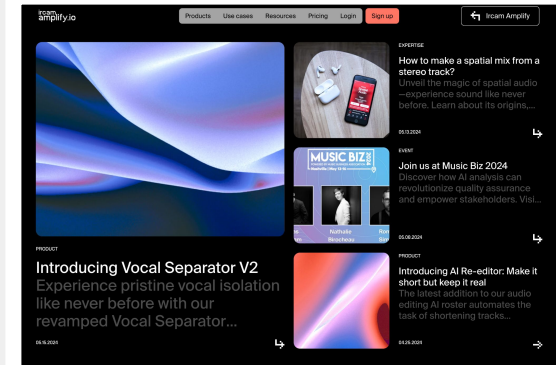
ircam amplify.io

Products Use cases Resources Pricing Login Sign up

Ircam Amplify

PRODUCT

Introducing Vocal Separator V2

Experience pristine vocal isolation like never before with our revamped Vocal Separator...

05.15.2024

EXPERTISE

How to make a spatial mix from a stereo track?

Unveil the magic of spatial audio —experience sound like never before. Learn about its origins,...

05.13.2024

MUSIC BIZ

Nathalie Birocheau

EVENT

Join us at Music Biz 2024

Discover how AI analysis can revolutionize quality assurance and empower stakeholders. Visi...

05.08.2024

PRODUCT

Introducing AI Re-editor: Make it short but keep it real

The latest addition to our audio editing AI roster automates the task of shortening tracks...

04.25.2024